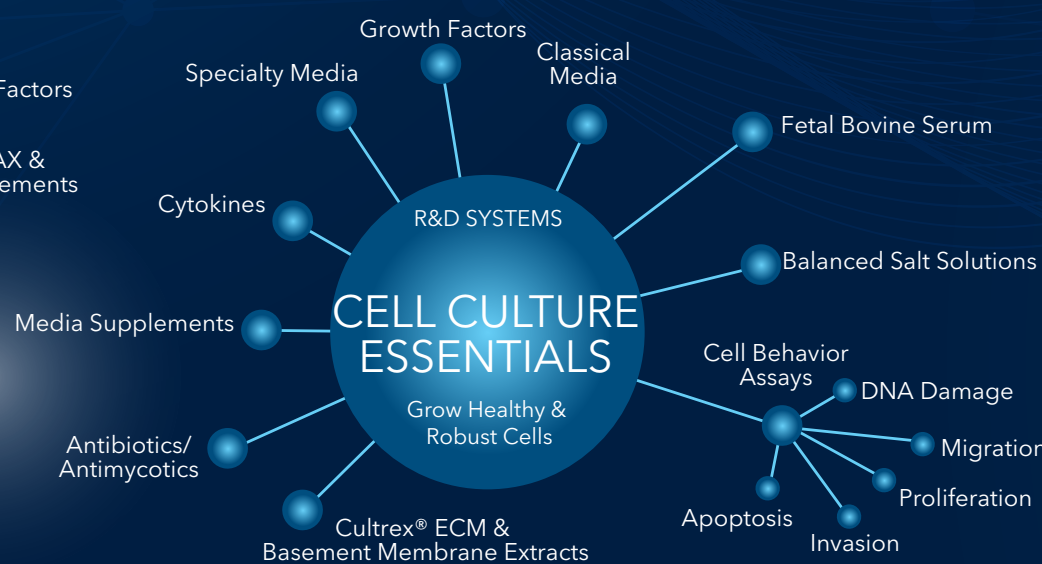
Factors

AX &
ements

Growth Factors

Specialty Media

Classical
Media

Fetal Bovine Serum

Cytokines

R&D SYSTEMS

Balanced Salt Solutions

Media Supplements

CELL CULTURE
ESSENTIALS

Grow Healthy &
Robust Cells

Cell Behavior
Assays

DNA Damage

Migration

Antibiotics/
Antimycotics

Proliferation

Apoptosis

Invasion

Cultrex® ECM &
Basement Membrane Extracts